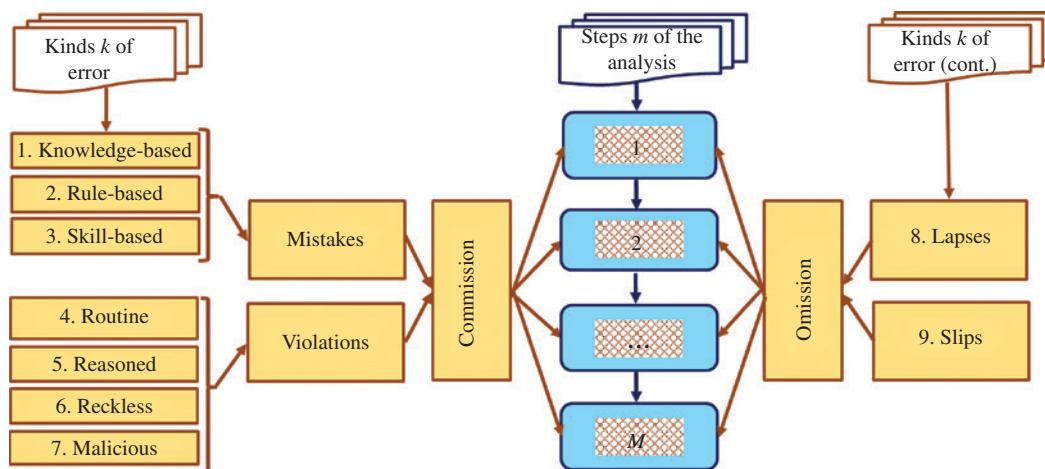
Kinds $k$ of error

1. Knowledge-based

2. Rule-based

3. Skill-based

4. Routine

5. Reasoned

6. Reckless

7. Malicious

Mistakes

Violations

Commission

Steps $m$ of the analysis

1

2

...

$M$

Omission

Kinds $k$ of error (cont.)

8. Lapses

9. Slips